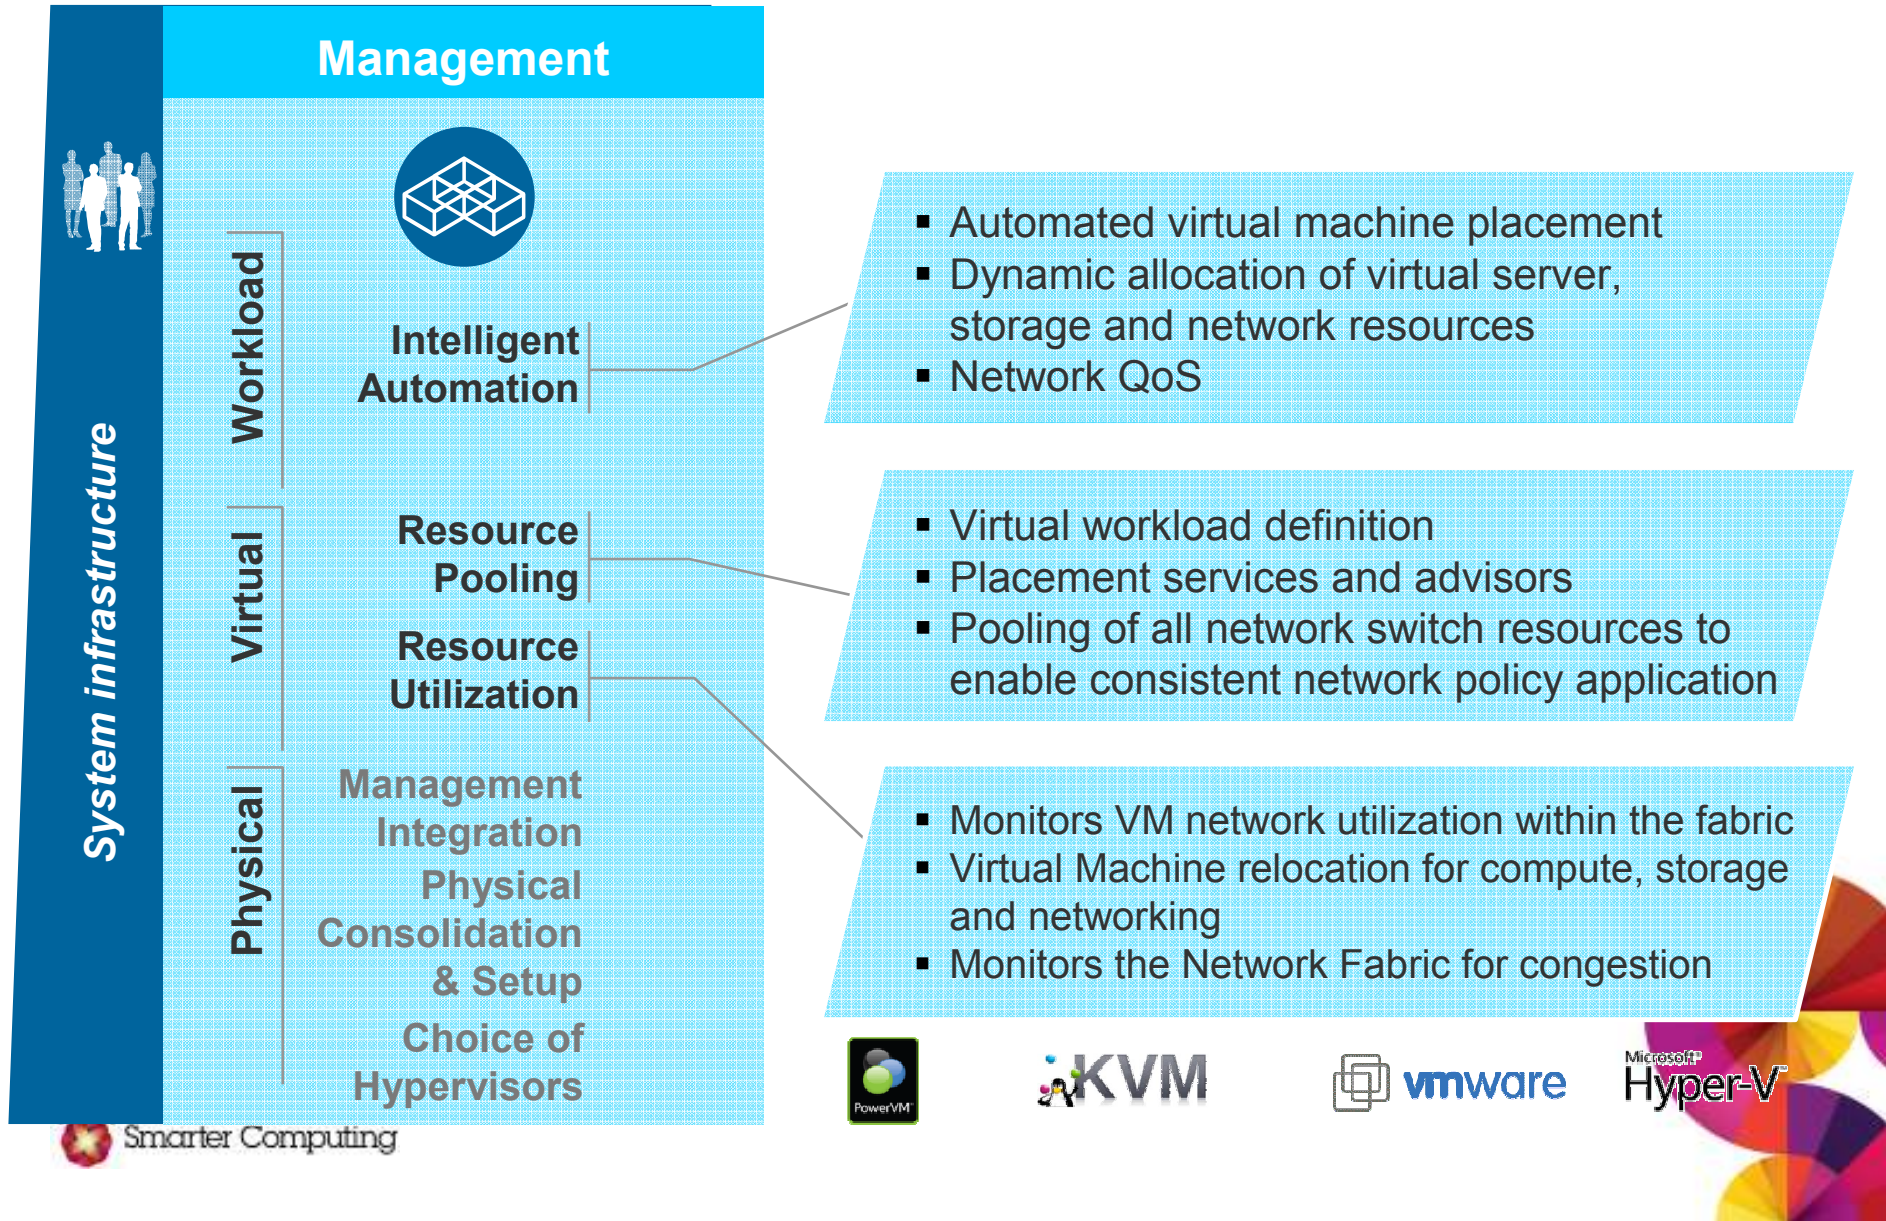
Management

System infrastructure

Workload

Virtual

Physical

Intelligent Automation

Resource Pooling

Resource Utilization

Management Integration

Physical Consolidation & Setup

Choice of Hypervisors

▪ Automated virtual machine placement
▪ Dynamic allocation of virtual server, storage and network resources
▪ Network QoS

▪ Virtual workload definition
▪ Placement services and advisors
▪ Pooling of all network switch resources to enable consistent network policy application

▪ Monitors VM network utilization within the fabric
▪ Virtual Machine relocation for compute, storage and networking
▪ Monitors the Network Fabric for congestion

PowerVM

KVM

vmware

Microsoft Hyper-V

Smarter Computing